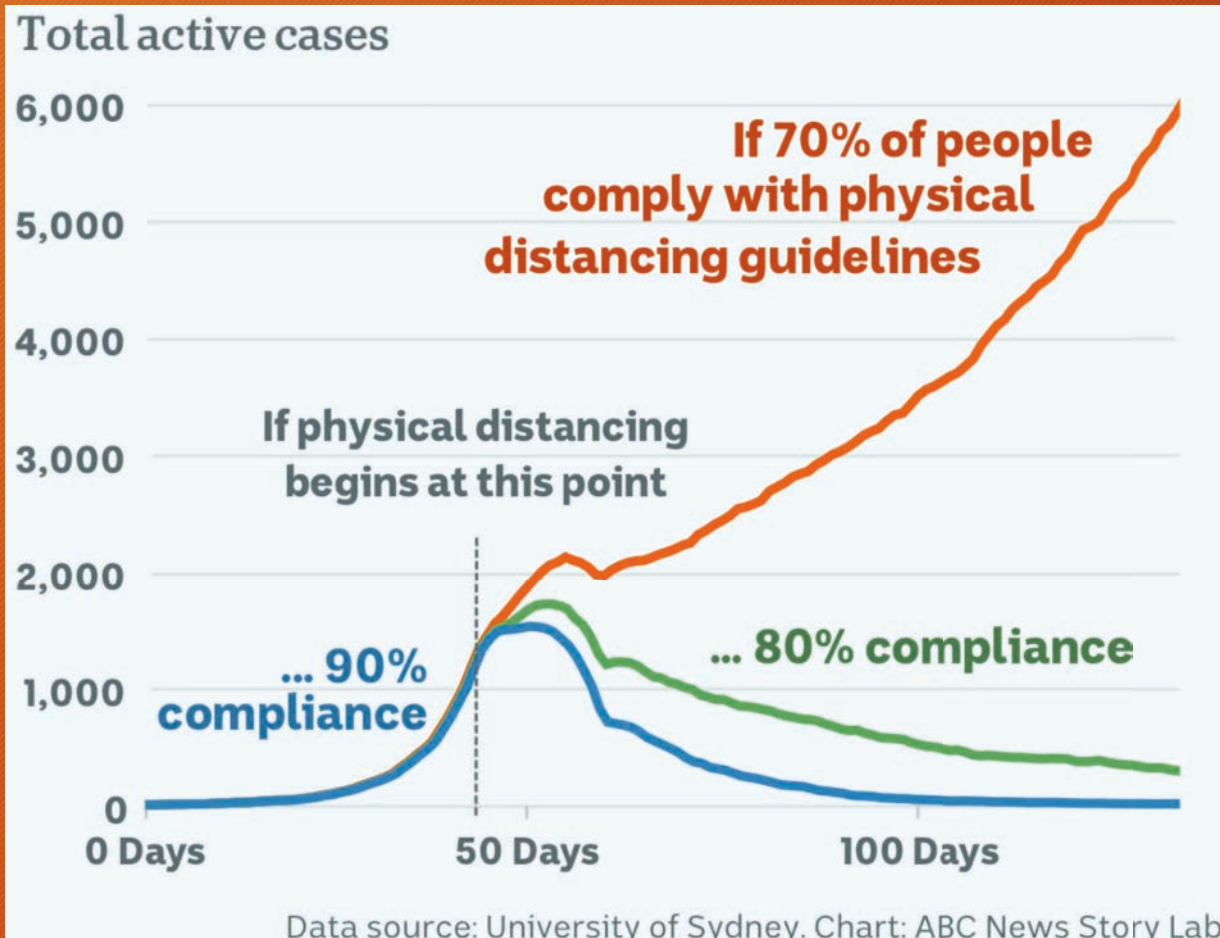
Total active cases

6,000
5,000
4,000
3,000
2,000
1,000
0

If 70% of people comply with physical distancing guidelines

If physical distancing begins at this point

... 90% compliance

... 80% compliance

0 Days
50 Days
100 Days

Data source: University of Sydney. Chart: ABC News Story Lab